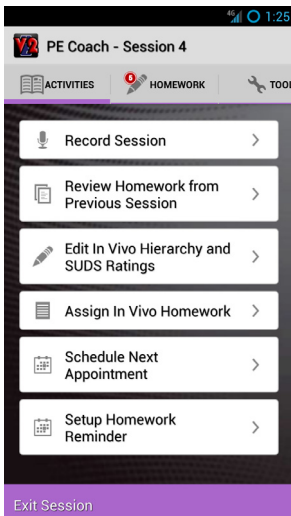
4G 1:25

PE Coach - Session 4

ACTIVITIES 6 HOMEWORK TOOL

Record Session

Review Homework from Previous Session

Edit In Vivo Hierarchy and SUDS Ratings

Assign In Vivo Homework

Schedule Next Appointment

Setup Homework Reminder

Exit Session